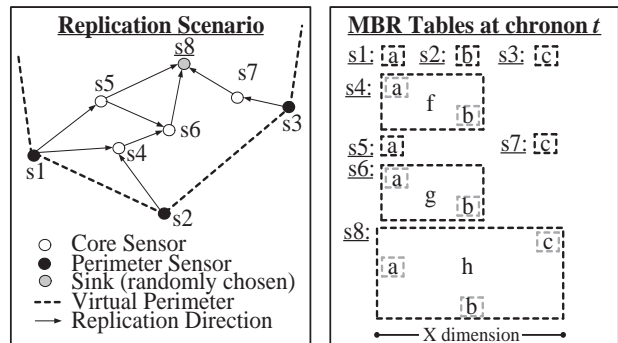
Replication Scenario

s8
s5
s7
s3
s6
s4
s1
s2

Core Sensor
Perimeter Sensor
Sink (randomly chosen)
Virtual Perimeter
Replication Direction

MBR Tables at chronon $t$

s1: a s2: b s3: c
s4: a f b
s5: a s7: c
s6: a g b
s8: c a h b

X dimension